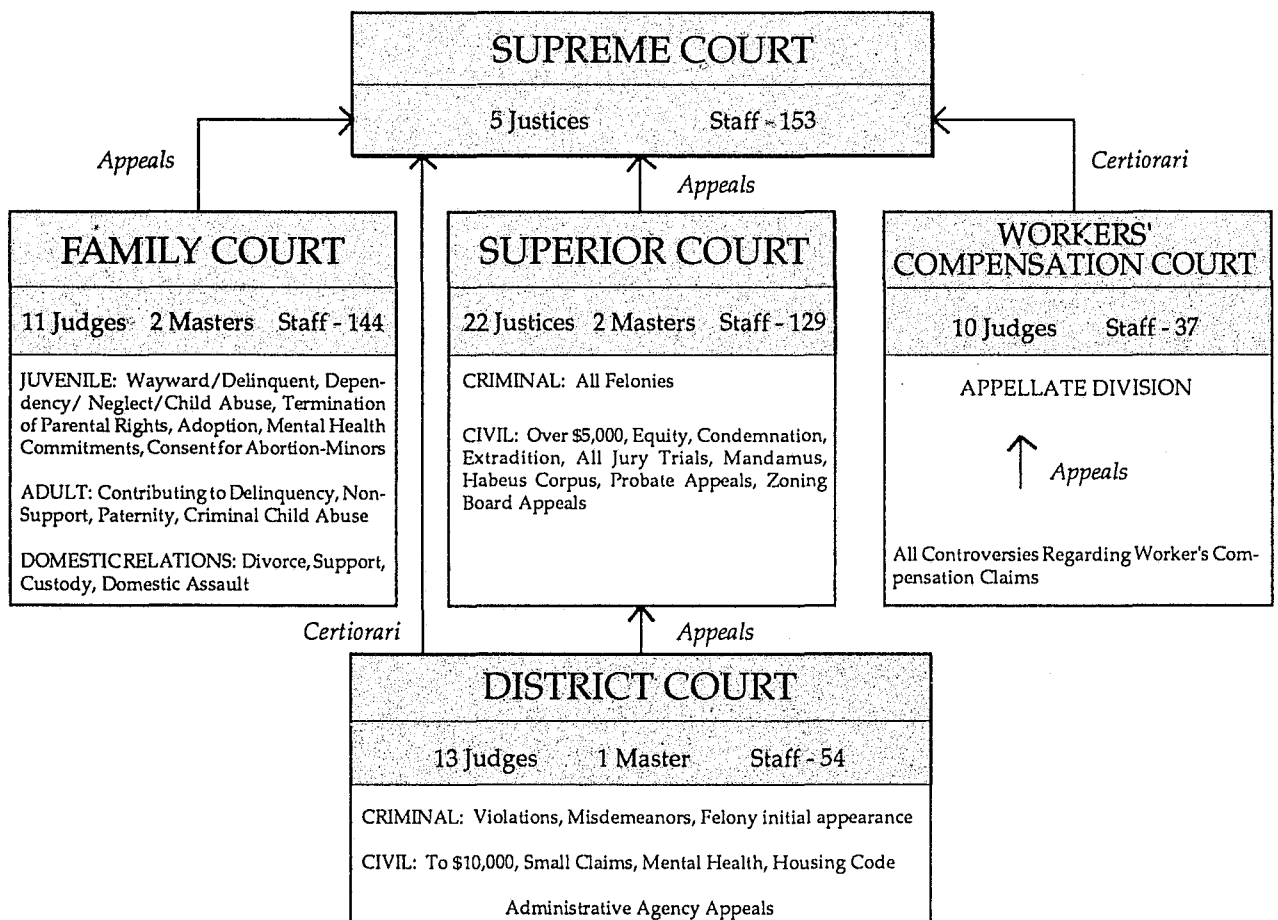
SUPREME COURT

5 Justices Staff - 153

Appeals

Certiorari

Appeals

FAMILY COURT

11 Judges 2 Masters Staff - 144

JUVENILE: Wayward/Delinquent, Dependency/ Neglect/Child Abuse, Termination of Parental Rights, Adoption, Mental Health Commitments, Consent for Abortion-Minors

ADULT: Contributing to Delinquency, Non-Support, Paternity, Criminal Child Abuse

DOMESTIC RELATIONS: Divorce, Support, Custody, Domestic Assault

SUPERIOR COURT

22 Justices 2 Masters Staff - 129

CRIMINAL: All Felonies

CIVIL: Over $5,000, Equity, Condemnation, Extradition, All Jury Trials, Mandamus, Habeus Corpus, Probate Appeals, Zoning Board Appeals

WORKERS' COMPENSATION COURT

10 Judges Staff - 37

APPELLATE DIVISION

Appeals

All Controversies Regarding Worker's Compensation Claims

Certiorari

Appeals

DISTRICT COURT

13 Judges 1 Master Staff - 54

CRIMINAL: Violations, Misdemeanors, Felony initial appearance

CIVIL: To $10,000, Small Claims, Mental Health, Housing Code

Administrative Agency Appeals